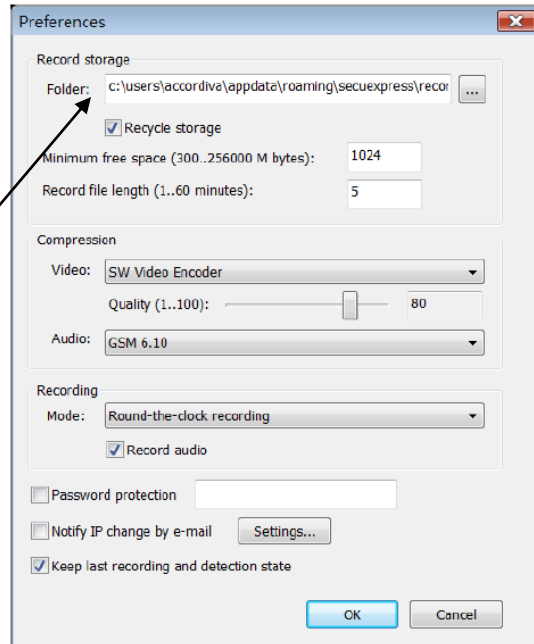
Preferences

Record storage

Folder: c:\users\accordiva\appdata\roaming\secuexpress\recor ...

Recycle storage

Minimum free space (300..256000 M bytes): 1024

Record file length (1..60 minutes): 5

Compression

Video: SW Video Encoder

Quality (1..100): 80

Audio: GSM 6.10

Recording

Mode: Round-the-clock recording

Record audio

Password protection

Notify IP change by e-mail Settings...

Keep last recording and detection state

OK Cancel